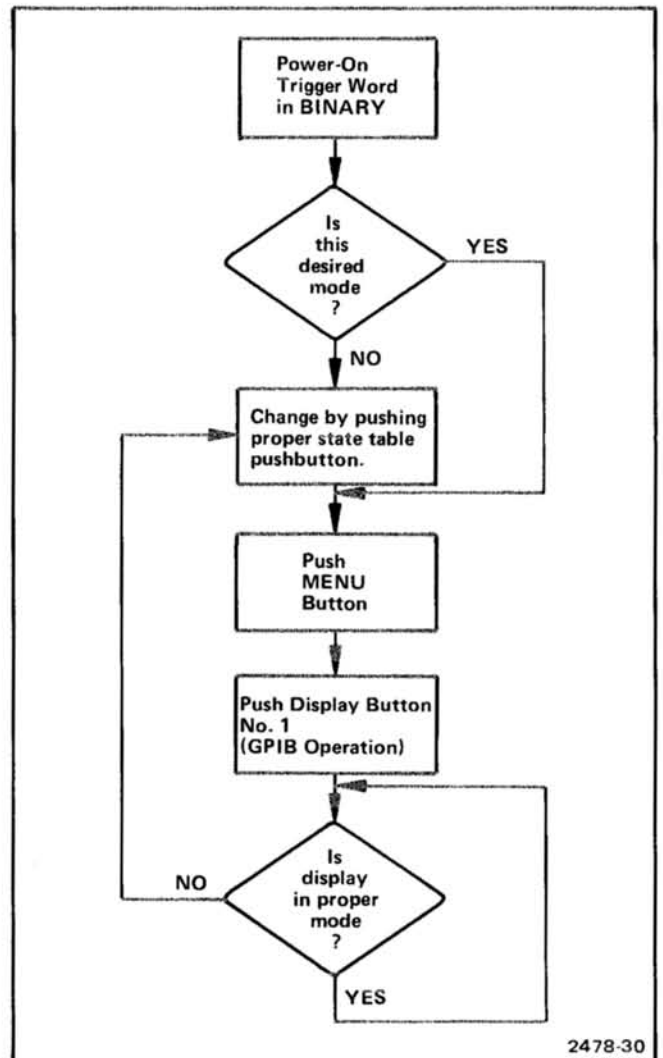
Power-On Trigger Word in BINARY

Is this desired mode ?

YES

NO

Change by pushing proper state table pushbutton.

Push MENU Button

Push Display Button No. 1 (GPIB Operation)

NO

Is display in proper mode ?

YES

2478-30